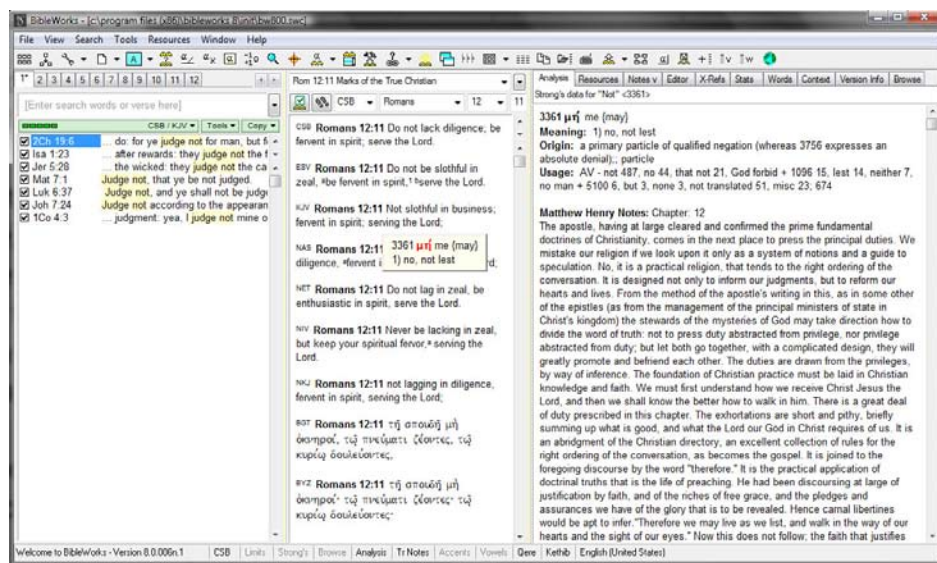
BibleWorks - [c:\program files (x86)\bibleworks 8\init\bw800.swc]

File View Search Tools Resources Window Help

1* 2 3 4 5 6 7 8 9 10 11 12

[Enter search words or verse here]

CSB / KJV ▾ Tools ▾ Copy ▾

2Ch 19:6 ... do: for ye judge not for man, but f
Isa 1:23 ... after rewards: they judge not the f
Jer 5:28 ... the wicked: they judge not the ca
Mat 7:1 Judge not, that ye be not judged.
Luk 6:37 Judge not, and ye shall not be judg
Joh 7:24 Judge not according to the appearan
1Co 4:3 ... judgment: yea, I judge not mine o

Rom 12:11 Marks of the True Christian

CSB Romans 12 11

CSB Romans 12:11 Do not lack diligence; be fervent in spirit; serve the Lord.

ESV Romans 12:11 Do not be slothful in zeal, be fervent in spirit, serve the Lord.

KJV Romans 12:11 Not slothful in business; fervent in spirit; serving the Lord;

NAS Romans 12:11 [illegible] diligence, fervent i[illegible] rd;

3361 μή me {may}
1) no, not lest

NET Romans 12:11 Do not lag in zeal, be enthusiastic in spirit, serve the Lord.

NIV Romans 12:11 Never be lacking in zeal, but keep your spiritual fervor, serving the Lord.

NKJ Romans 12:11 not lagging in diligence, fervent in spirit, serving the Lord;

BGT Romans 12:11 τῇ σπουδῇ μὴ ὀκνηροί, τῷ πνεύματι ζέοντες, τῷ κυρίῳ δουλεύοντες,

BYZ Romans 12:11 τῇ σπουδῇ μὴ ὀκνηροί· τῷ πνεύματι ζέοντες· τῷ κυρίῳ δουλεύοντες·

Analysis Resources Notes v Editor X-Refs Stats Words Context Version Info Browse

Strong's data for "Not" <3361>

3361 μή me {may}
Meaning: 1) no, not lest
Origin: a primary particle of qualified negation (whereas 3756 expresses an absolute denial); particle
Usage: AV - not 487, no 44, that not 21, God forbid + 1096 15, lest 14, neither 7, no man + 5100 6, but 3, none 3, not translated 51, misc 23; 674

Matthew Henry Notes: Chapter: 12
The apostle, having at large cleared and confirmed the prime fundamental doctrines of Christianity, comes in the next place to press the principal duties. We mistake our religion if we look upon it only as a system of notions and a guide to speculation. No, it is a practical religion, that tends to the right ordering of the conversation. It is designed not only to inform our judgments, but to reform our hearts and lives. From the method of the apostle's writing in this, as in some other of the epistles (as from the management of the principal ministers of state in Christ's kingdom) the stewards of the mysteries of God may take direction how to divide the word of truth: not to press duty abstracted from privilege, nor privilege abstracted from duty; but let both go together, with a complicated design, they will greatly promote and befriend each other. The duties are drawn from the privileges, by way of inference. The foundation of Christian practice must be laid in Christian knowledge and faith. We must first understand how we receive Christ Jesus the Lord, and then we shall know the better how to walk in him. There is a great deal of duty prescribed in this chapter. The exhortations are short and pithy, briefly summing up what is good, and what the Lord our God in Christ requires of us. It is an abridgment of the Christian directory, an excellent collection of rules for the right ordering of the conversation, as becomes the gospel. It is joined to the foregoing discourse by the word "therefore." It is the practical application of doctrinal truths that is the life of preaching. He had been discoursing at large of justification by faith, and of the riches of free grace, and the pledges and assurances we have of the glory that is to be revealed. Hence carnal libertines would be apt to infer."Therefore we may live as we list, and walk in the way of our hearts and the sight of our eyes." Now this does not follow; the faith that justifies

Welcome to BibleWorks - Version 8.0.006n.1 | CSB | Limits | Strong's | Browse | Analysis | Tr Notes | Accents | Vowels | Qere | Kethib | English (United States)